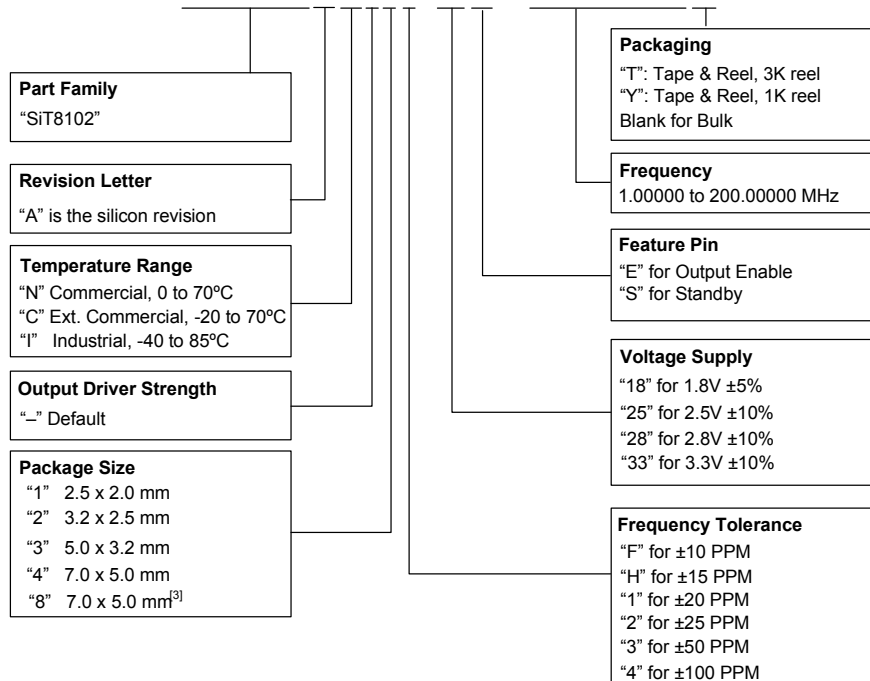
Part Family
"SiT8102"

Revision Letter
"A" is the silicon revision

Temperature Range
"N" Commercial, 0 to 70ºC
"C" Ext. Commercial, -20 to 70ºC
"I" Industrial, -40 to 85ºC

Output Driver Strength
"–" Default

Package Size
"1" 2.5 x 2.0 mm
"2" 3.2 x 2.5 mm
"3" 5.0 x 3.2 mm
"4" 7.0 x 5.0 mm
"8" 7.0 x 5.0 mm$^{[3]}$

Packaging
"T": Tape & Reel, 3K reel
"Y": Tape & Reel, 1K reel
Blank for Bulk

Frequency
1.00000 to 200.00000 MHz

Feature Pin
"E" for Output Enable
"S" for Standby

Voltage Supply
"18" for 1.8V ±5%
"25" for 2.5V ±10%
"28" for 2.8V ±10%
"33" for 3.3V ±10%

Frequency Tolerance
"F" for ±10 PPM
"H" for ±15 PPM
"1" for ±20 PPM
"2" for ±25 PPM
"3" for ±50 PPM
"4" for ±100 PPM